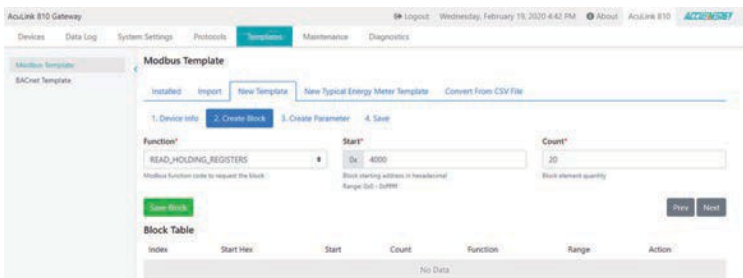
AcuLink 810 Gateway

Logout Wednesday, February 19, 2020 4:42 PM About AcuLink 810 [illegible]

Devices Data Log System Settings Protocols Templates Maintenance Diagnostics

Modbus Template
BACnet Template

Modbus Template

Installed Import New Template New Typical Energy Meter Template Convert From CSV File

1. Device Info 2. Create Block 3. Create Parameter 4. Save

Function*
READ_HOLDING_REGISTERS
Modbus function code to request the block

Start*
0x 4000
Block starting address in hexadecimal
Range: 0x0 ~ 0xffff

Count*
20
Block element quantity

Save Block

Prev Next

Block Table

| Index | Start Hex | Start | Count | Function | Range | Action |
|---|---|---|---|---|---|---|
| No Data | | | | | | |